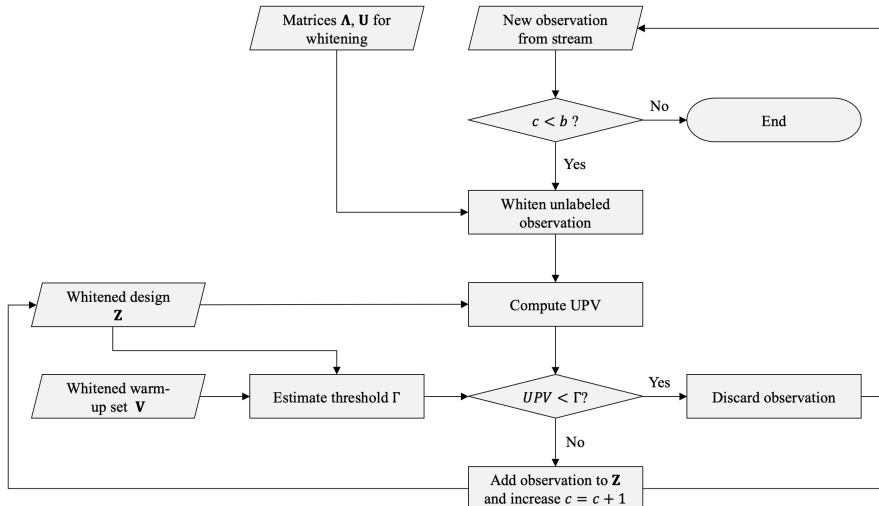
Matrices $\mathbf{\Lambda}$, $\mathbf{U}$ for whitening

New observation from stream

$c < b$ ?

No

End

Yes

Whiten unlabeled observation

Whitened design $\mathbf{Z}$

Compute UPV

Whitened warm-up set $\mathbf{V}$

Estimate threshold $\Gamma$

$UPV < \Gamma$?

Yes

Discard observation

No

Add observation to $\mathbf{Z}$ and increase $c = c + 1$